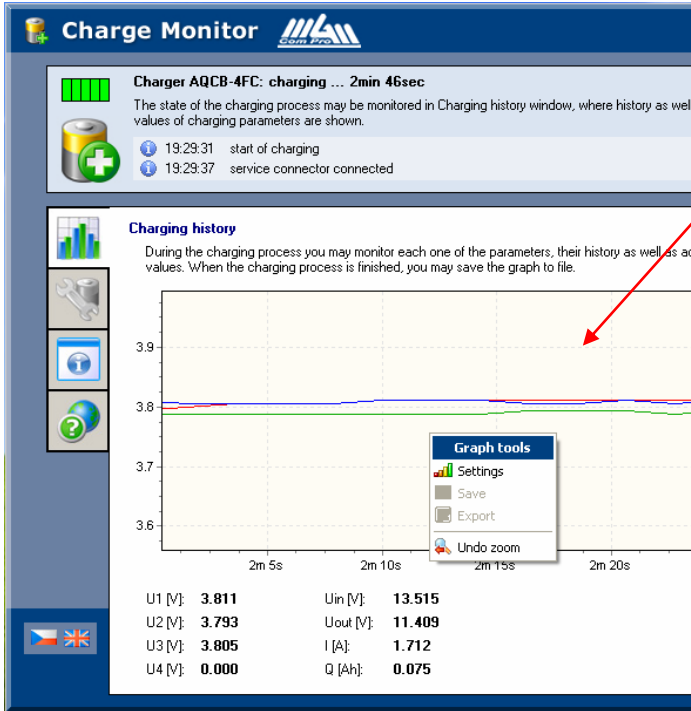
Charge Monitor

Charger AQCB-4FC: charging ... 2min 46sec

The state of the charging process may be monitored in Charging history window, where history as wel values of charging parameters are shown.

19:29:31 start of charging
19:29:37 service connector connected

Charging history

During the charging process you may monitor each one of the parameters, their history as well as a values. When the charging process is finished, you may save the graph to file.

3.9
3.8
3.7
3.6

2m 5s 2m 10s 2m 15s 2m 20s

Graph tools
Settings
Save
Export
Undo zoom

| | | | |
|---|---|---|---|
| U1 [V]: | 3.811 | Uin [V]: | 13.515 |
| U2 [V]: | 3.793 | Uout [V]: | 11.409 |
| U3 [V]: | 3.805 | I [A]: | 1.712 |
| U4 [V]: | 0.000 | Q [Ah]: | 0.075 |